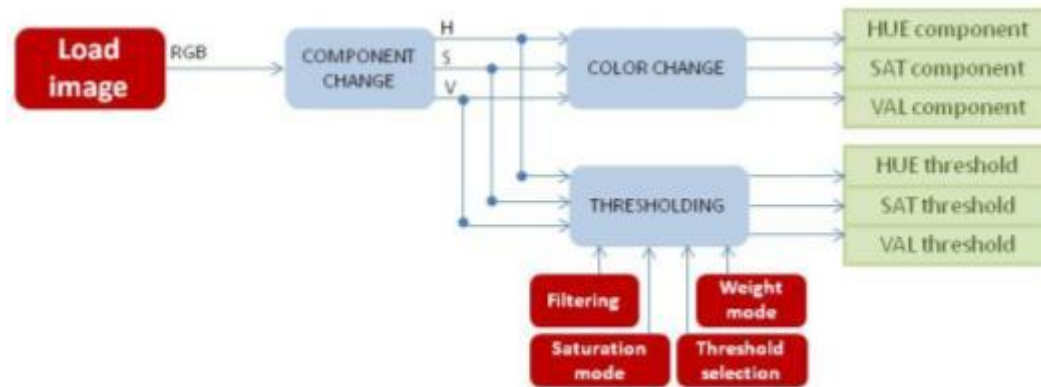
Load image

RGB

COMPONENT CHANGE

H

S

V

COLOR CHANGE

HUE component

SAT component

VAL component

THRESHOLDING

HUE threshold

SAT threshold

VAL threshold

Filtering

Weight mode

Saturation mode

Threshold selection